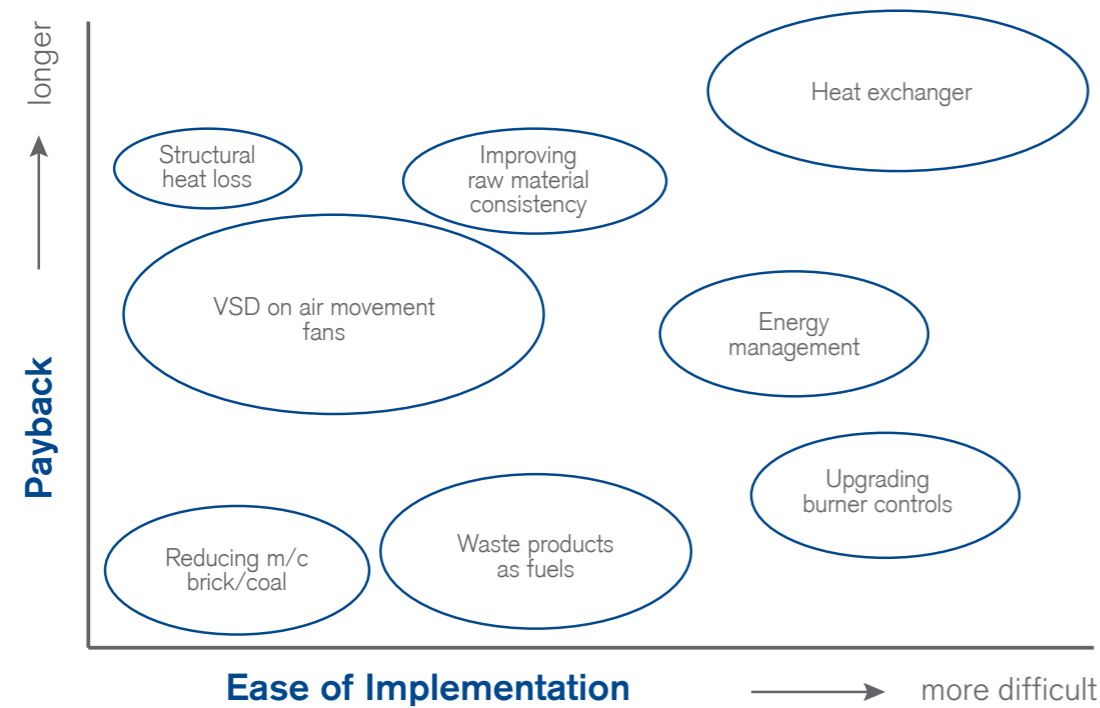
longer

Payback

Heat exchanger

Structural heat loss

Improving raw material consistency

VSD on air movement fans

Energy management

Upgrading burner controls

Reducing m/c brick/coal

Waste products as fuels

Ease of Implementation

more difficult